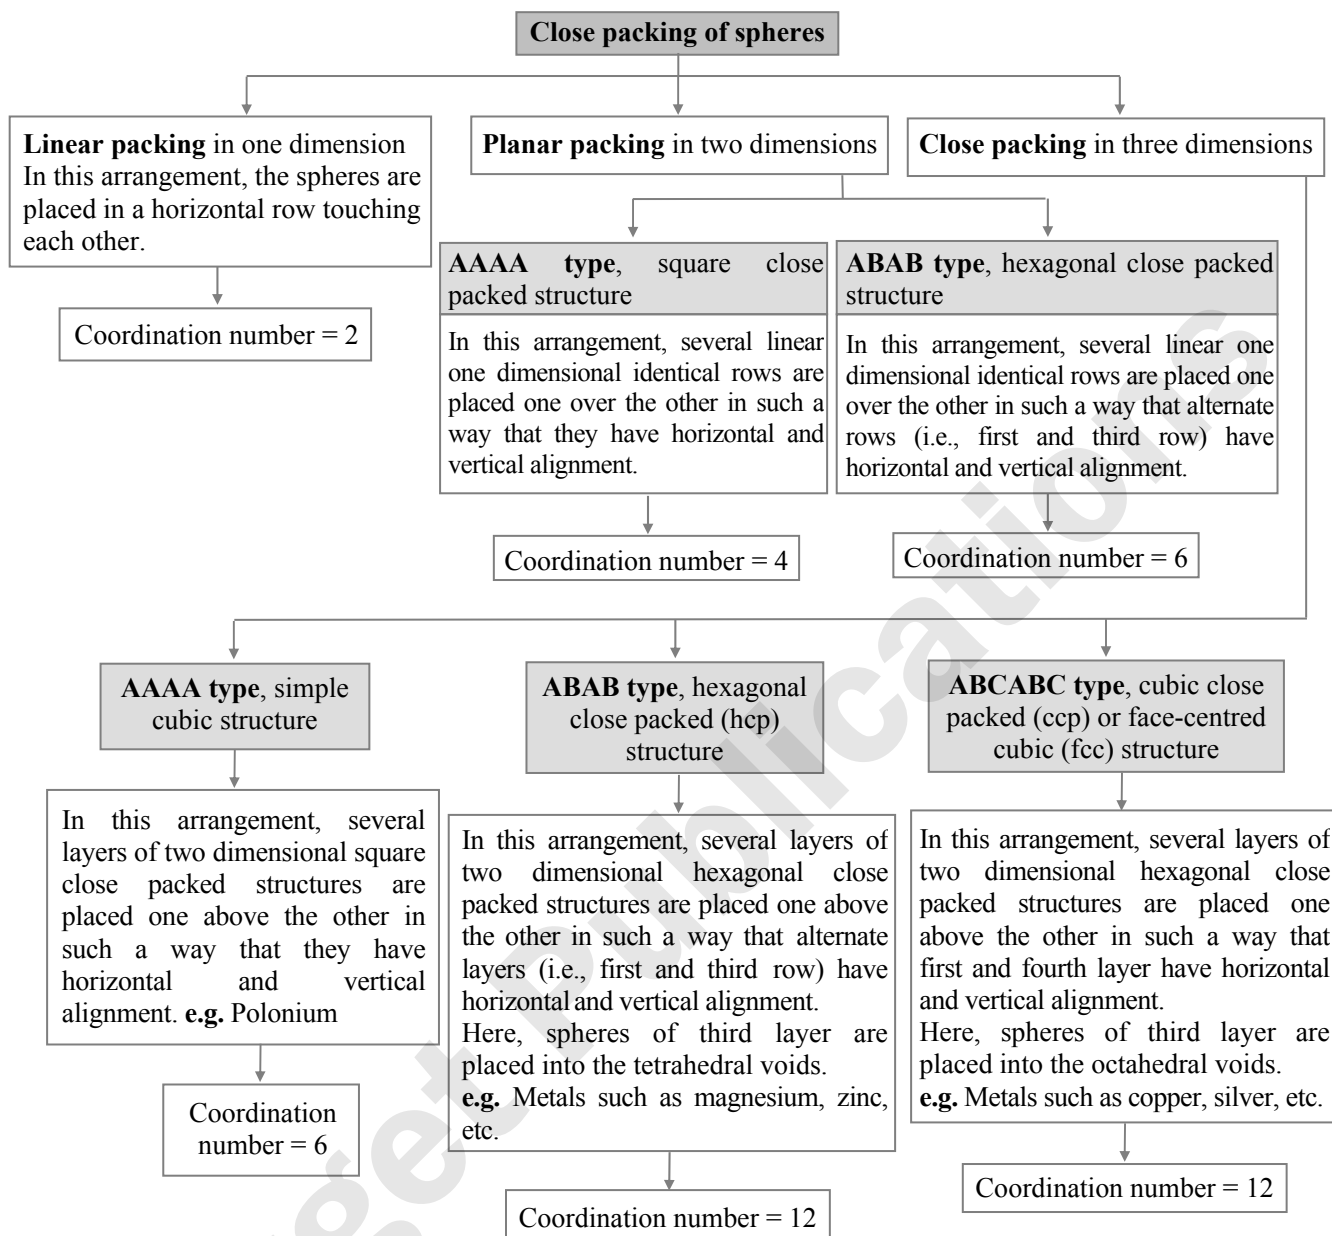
Close packing of spheres

Linear packing in one dimension
In this arrangement, the spheres are placed in a horizontal row touching each other.

Coordination number = 2

Planar packing in two dimensions

AAAA type, square close packed structure

In this arrangement, several linear one dimensional identical rows are placed one over the other in such a way that they have horizontal and vertical alignment.

Coordination number = 4

ABAB type, hexagonal close packed structure

In this arrangement, several linear one dimensional identical rows are placed one over the other in such a way that alternate rows (i.e., first and third row) have horizontal and vertical alignment.

Coordination number = 6

Close packing in three dimensions

AAAA type, simple cubic structure

In this arrangement, several layers of two dimensional square close packed structures are placed one above the other in such a way that they have horizontal and vertical alignment. e.g. Polonium

Coordination number = 6

ABAB type, hexagonal close packed (hcp) structure

In this arrangement, several layers of two dimensional hexagonal close packed structures are placed one above the other in such a way that alternate layers (i.e., first and third row) have horizontal and vertical alignment.
Here, spheres of third layer are placed into the tetrahedral voids.
e.g. Metals such as magnesium, zinc, etc.

Coordination number = 12

ABCABC type, cubic close packed (ccp) or face-centred cubic (fcc) structure

In this arrangement, several layers of two dimensional hexagonal close packed structures are placed one above the other in such a way that first and fourth layer have horizontal and vertical alignment.
Here, spheres of third layer are placed into the octahedral voids.
e.g. Metals such as copper, silver, etc.

Coordination number = 12

Target Publications